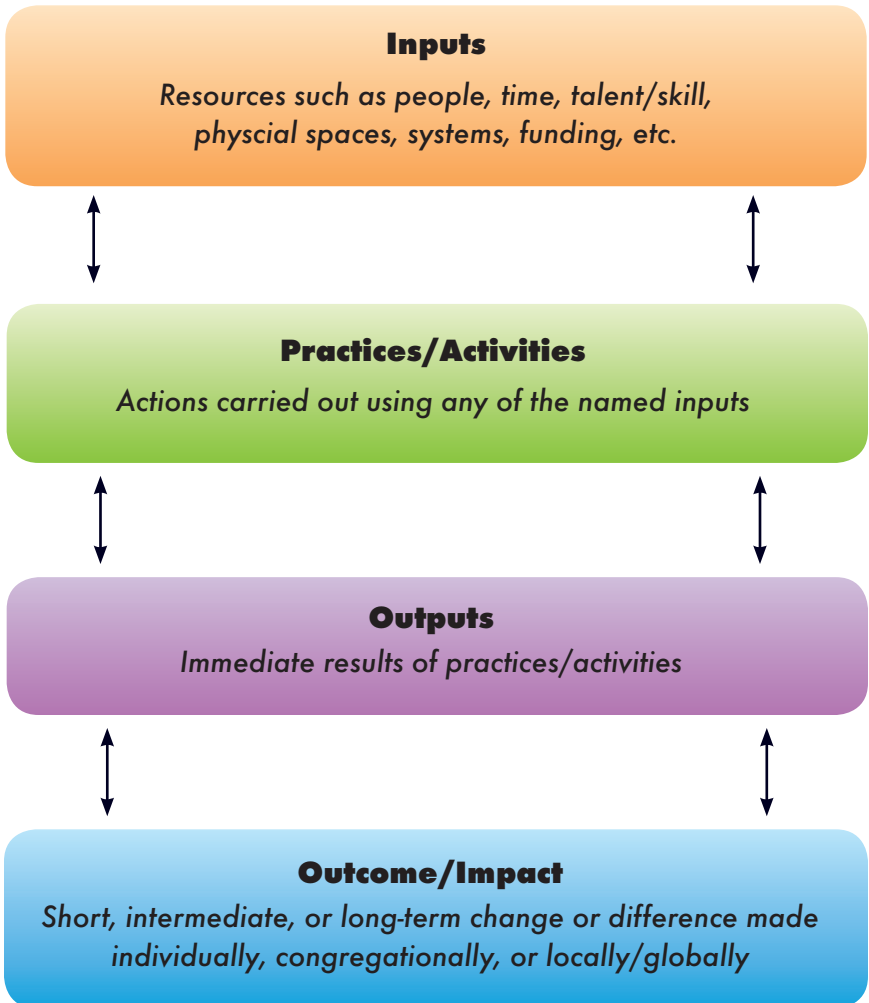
Inputs
Resources such as people, time, talent/skill, physcial spaces, systems, funding, etc.

Practices/Activities
Actions carried out using any of the named inputs

Outputs
Immediate results of practices/activities

Outcome/Impact
Short, intermediate, or long-term change or difference made individually, congregationally, or locally/globally